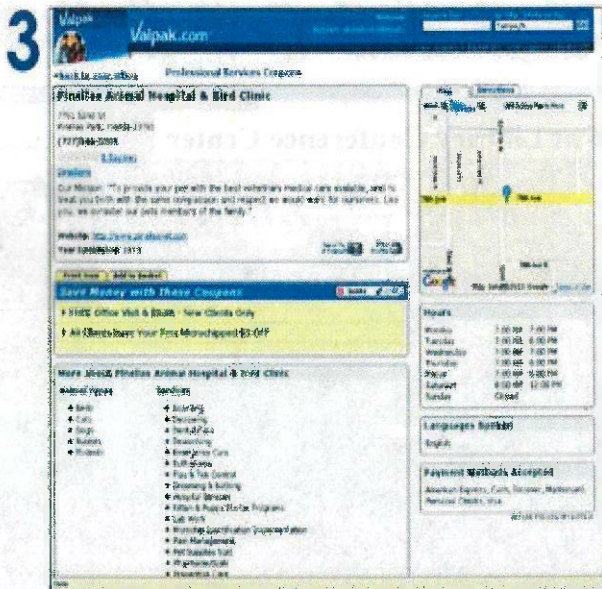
3

Valpak.com

Back to your offers

Professional Services Coupons

Pinellas Animal Hospital & Bird Clinic

(727) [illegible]

Our Mission: "To provide your pet with the best veterinary medical care available, and to treat you both with the same compassion and respect we would want for ourselves. Like you, we consider our pets members of the family."

Website: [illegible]

Year Established: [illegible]

Print Now | Add to Basket

Save Money with These Coupons

FREE Office Visit & Exam - New Clients Only

All Clients Have Your Pet Microchipped $5 Off

More about Pinellas Animal Hospital & Bird Clinic

Animal Types

Birds
Cats
Dogs
Rabbits
Rodents

Services

Boarding
Declawing
Dental Care
Deworming
Emergency Care
Euthanasia
Flea & Tick Control
Grooming & Bathing
Hospital Services
Kitten & Puppy Starter Programs
Lab Work
Microchip Identification
Pain Management
Pet Supplies Sold
Pharmacy
Preventive Care

Map | Directions

Google

Hours

Monday 7:00 AM 7:00 PM
Tuesday 7:00 AM 6:00 PM
Wednesday 7:00 AM 7:00 PM
Thursday 7:00 AM 6:00 PM
Friday 7:00 AM 6:00 PM
Saturday 8:00 AM 12:00 PM
Sunday Closed

Languages Spoken

English

Payment Methods Accepted

American Express, Cash, Discover, Mastercard, Personal Checks, Visa